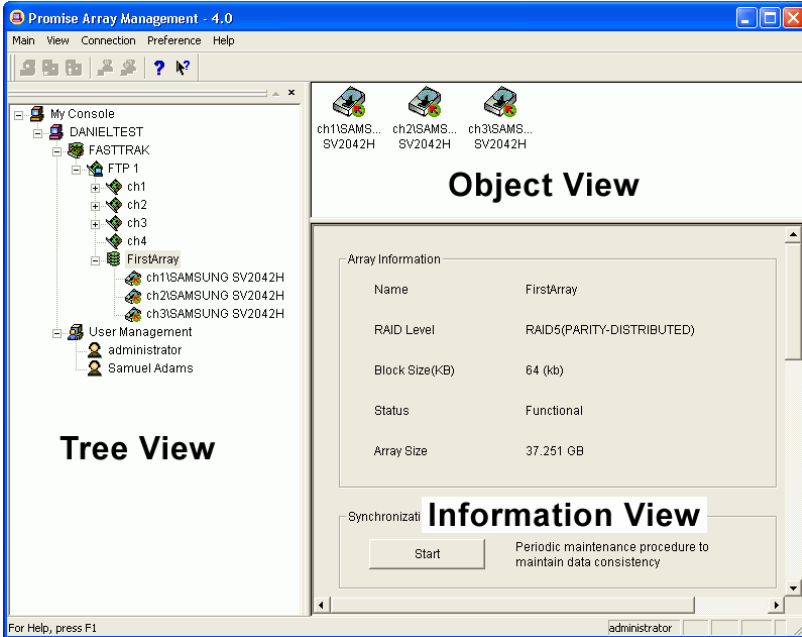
Promise Array Management - 4.0

Main View Connection Preference Help

My Console
DANIELTEST
FASTTRAK
FTP 1
ch1
ch2
ch3
ch4
FirstArray
ch1\SAMSUNG SV2042H
ch2\SAMSUNG SV2042H
ch3\SAMSUNG SV2042H
User Management
administrator
Samuel Adams

Tree View

ch1\SAMS... SV2042H
ch2\SAMS... SV2042H
ch3\SAMS... SV2042H

Object View

Array Information

| | |
|---|---|
| Name | FirstArray |
| RAID Level | RAID5(PARITY-DISTRIBUTED) |
| Block Size(KB) | 64 (kb) |
| Status | Functional |
| Array Size | 37.251 GB |

Synchronizati Information View

Start

Periodic maintenance procedure to maintain data consistency

For Help, press F1

administrator